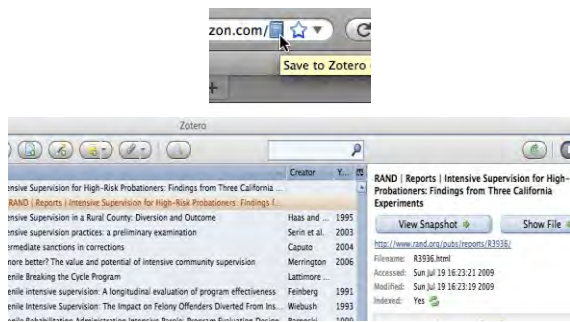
zon.com/

Save to Zotero

Zotero

| | Creator | Y... |
|---|---|---|
| ensive Supervision for High-Risk Probationers: Findings from Three California ... | | |
| RAND \| Reports \| Intensive Supervision for High-Risk Probationers: Findings f... | | |
| ensive Supervision in a Rural County: Diversion and Outcome | Haas and ... | 1995 |
| nsive supervision practices: a preliminary examination | Serin et al. | 2003 |
| ermediate sanctions in corrections | Caputo | 2004 |
| nore better? The value and potential of intensive community supervision | Merrington | 2006 |
| enile Breaking the Cycle Program | Lattimore ... | |
| enile intensive supervision: A longitudinal evaluation of program effectiveness | Feinberg | 1991 |
| enile Intensive Supervision: The Impact on Felony Offenders Diverted From Ins... | Wiebush | 1993 |
| enile Rehabilitation Administration Intensive Parole: Program Evaluation Design | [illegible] | 1990 |

RAND | Reports | Intensive Supervision for High-Risk Probationers: Findings from Three California Experiments

View Snapshot

Show File

http://www.rand.org/pubs/reports/R3936/

Filename: R3936.html

Accessed: Sun Jul 19 16:23:21 2009

Modified: Sun Jul 19 16:23:19 2009

Indexed: Yes